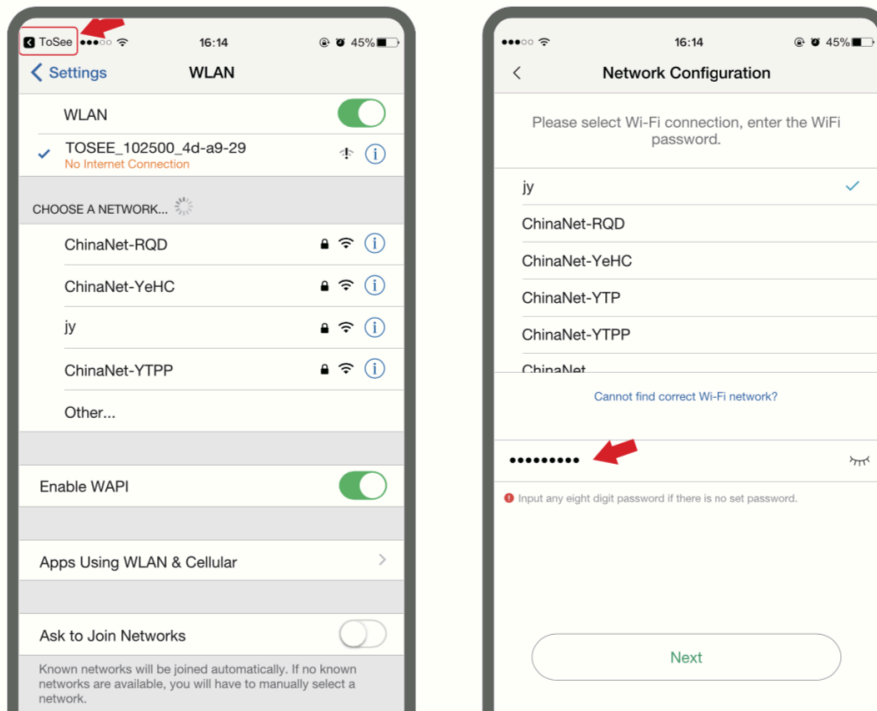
ToSee ●●●○○ 16:14 45%

Settings WLAN

WLAN

TOSEE_102500_4d-a9-29
No Internet Connection

CHOOSE A NETWORK...

ChinaNet-RQD

ChinaNet-YeHC

jy

ChinaNet-YTPP

Other...

Enable WAPI

Apps Using WLAN & Cellular

Ask to Join Networks

Known networks will be joined automatically. If no known networks are available, you will have to manually select a network.

●●●○○ 16:14 45%

Network Configuration

Please select Wi-Fi connection, enter the WiFi password.

jy

ChinaNet-RQD

ChinaNet-YeHC

ChinaNet-YTP

ChinaNet-YTPP

ChinaNet

Cannot find correct Wi-Fi network?

•••••••••

Input any eight digit password if there is no set password.

Next